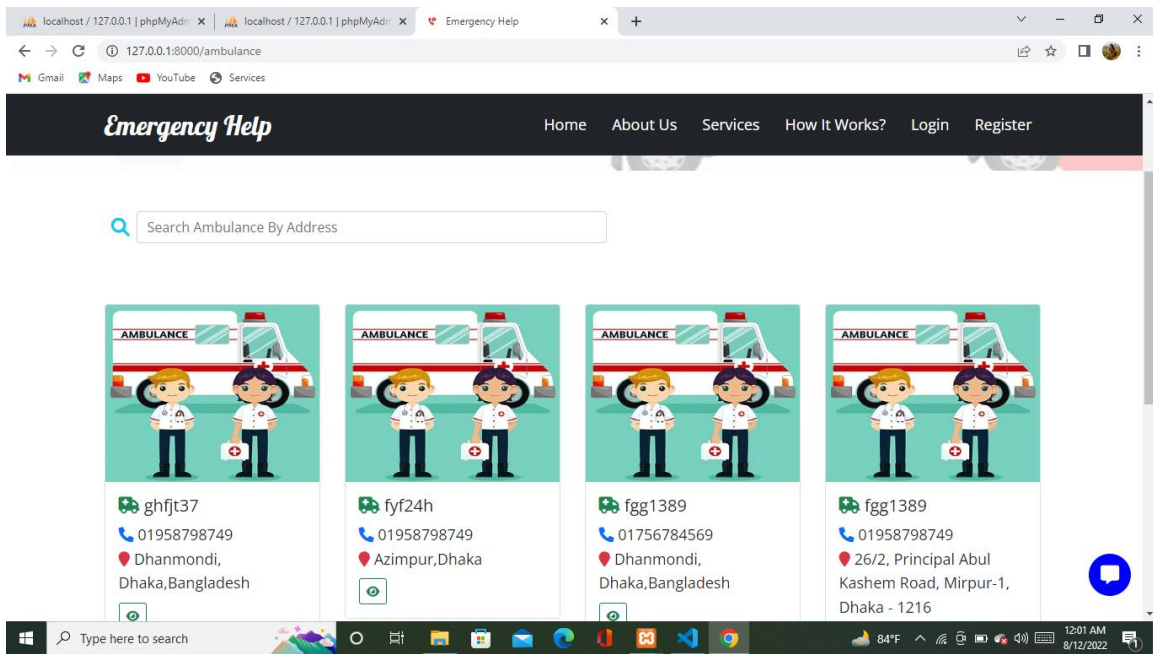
localhost / 127.0.0.1 | phpMyAdm ×
localhost / 127.0.0.1 | phpMyAdm ×
Emergency Help ×
+

127.0.0.1:8000/ambulance

Gmail Maps YouTube Services

Emergency Help

Home About Us Services How It Works? Login Register

Search Ambulance By Address

AMBULANCE
ghfjt37
01958798749
Dhanmondi, Dhaka,Bangladesh

AMBULANCE
fyf24h
01958798749
Azimpur,Dhaka

AMBULANCE
fgg1389
01756784569
Dhanmondi, Dhaka,Bangladesh

AMBULANCE
fgg1389
01958798749
26/2, Principal Abul Kashem Road, Mirpur-1, Dhaka - 1216

Type here to search

84°F

12:01 AM
8/12/2022